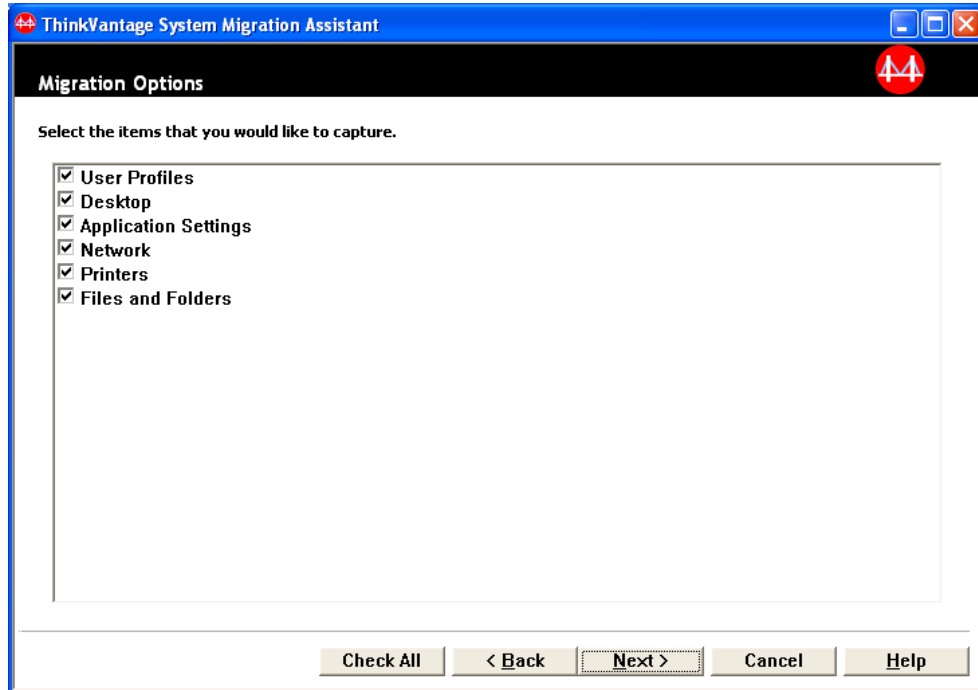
ThinkVantage System Migration Assistant

Migration Options

Select the items that you would like to capture.

☑ User Profiles
☑ Desktop
☑ Application Settings
☑ Network
☑ Printers
☑ Files and Folders

Check All | < Back | Next > | Cancel | Help